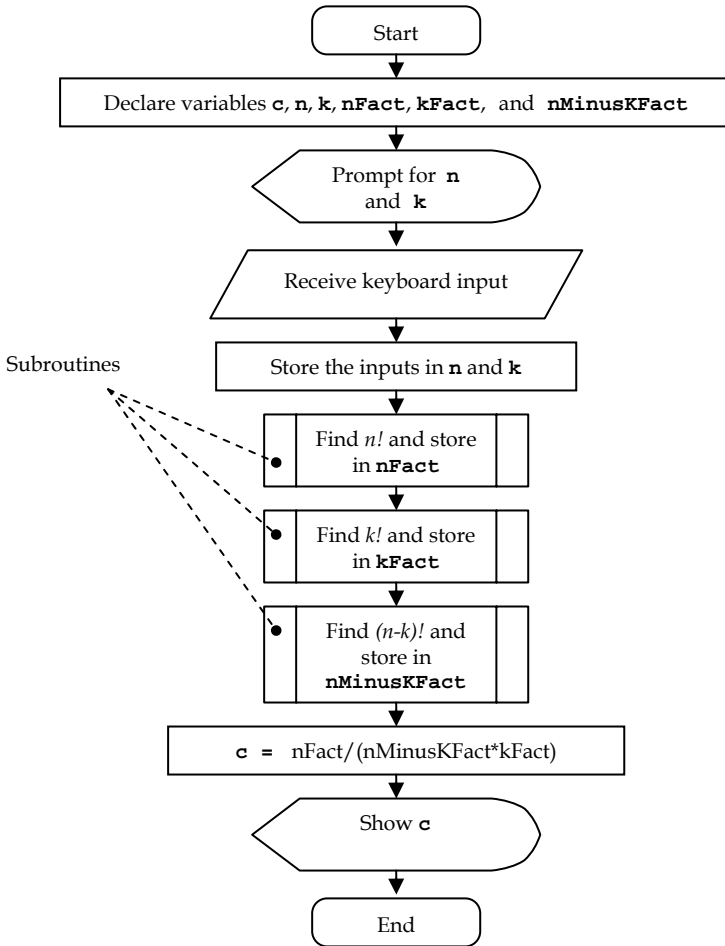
Start

Declare variables c, n, k, nFact, kFact, and nMinusKFact

Prompt for n and k

Receive keyboard input

Subroutines

Store the inputs in n and k

Find n! and store in nFact

Find k! and store in kFact

Find (n-k)! and store in nMinusKFact

c = nFact/(nMinusKFact*kFact)

Show c

End